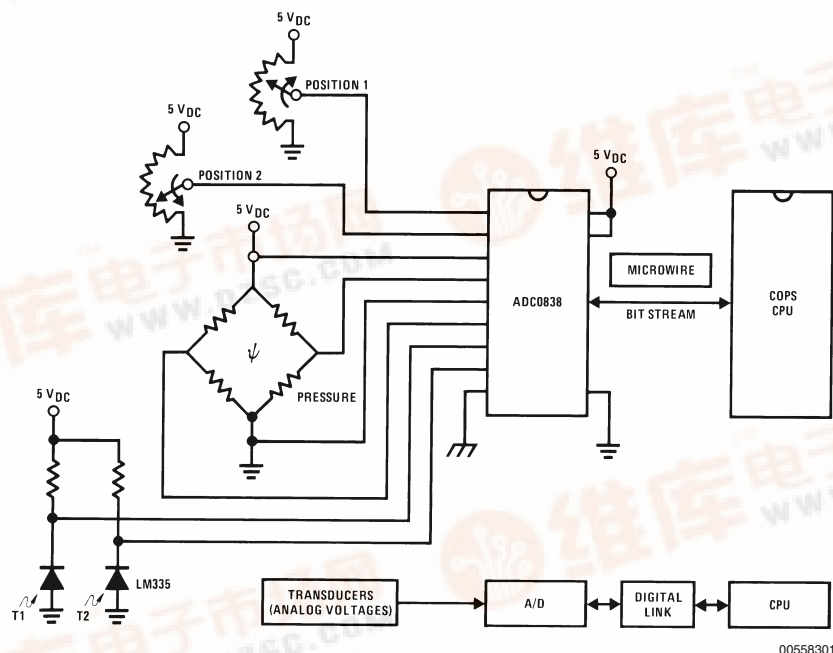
$5\ V_{DC}$

POSITION 1

$5\ V_{DC}$

POSITION 2

$5\ V_{DC}$

$5\ V_{DC}$

MICROWIRE

ADC0838

BIT STREAM

COPS CPU

PRESSURE

$5\ V_{DC}$

T1

T2

LM335

TRANSDUCERS (ANALOG VOLTAGES)

A/D

DIGITAL LINK

CPU

00558301